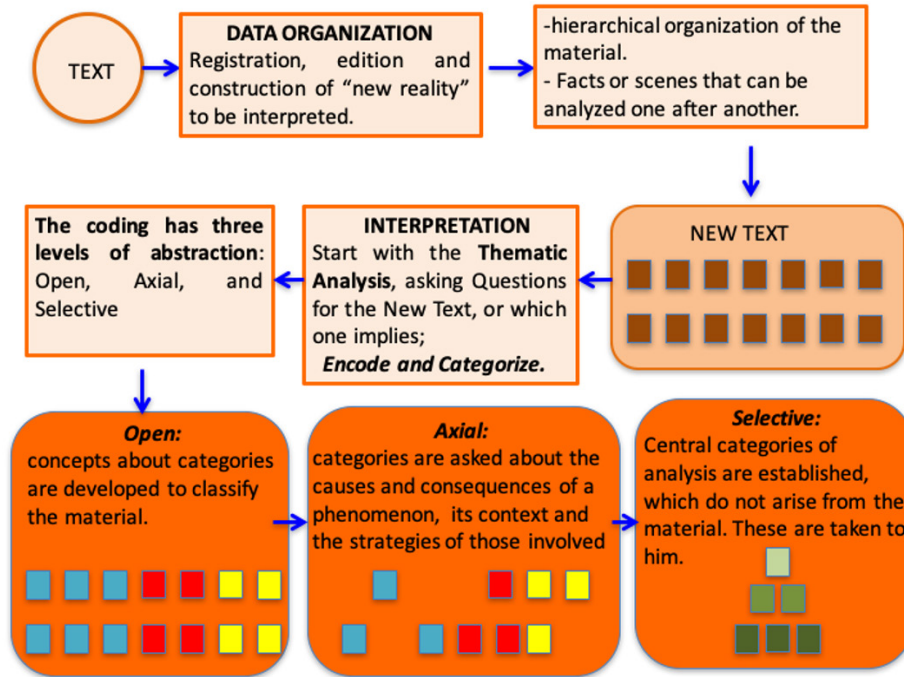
TEXT

DATA ORGANIZATION
Registration, edition and construction of “new reality” to be interpreted.

-hierarchical organization of the material.
- Facts or scenes that can be analyzed one after another.

NEW TEXT

INTERPRETATION
Start with the **Thematic Analysis**, asking Questions for the New Text, or which one implies;
***Encode and Categorize.***

**The coding has three levels of abstraction**: Open, Axial, and Selective

***Open:***
concepts about categories are developed to classify the material.

***Axial:***
categories are asked about the causes and consequences of a phenomenon, its context and the strategies of those involved

***Selective:***
Central categories of analysis are established, which do not arise from the material. These are taken to him.